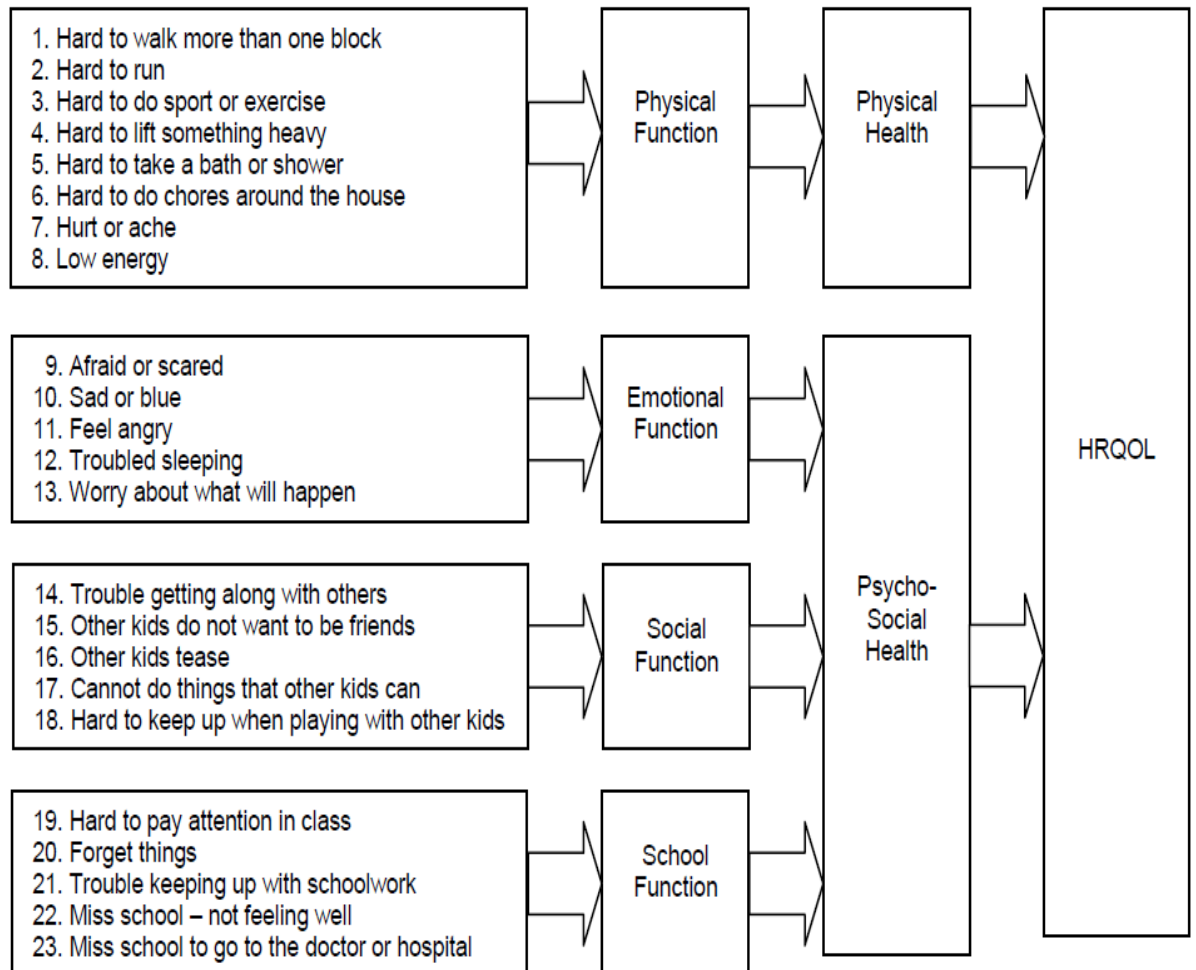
1. Hard to walk more than one block
2. Hard to run
3. Hard to do sport or exercise
4. Hard to lift something heavy
5. Hard to take a bath or shower
6. Hard to do chores around the house
7. Hurt or ache
8. Low energy

Physical Function

Physical Health

9. Afraid or scared
10. Sad or blue
11. Feel angry
12. Troubled sleeping
13. Worry about what will happen

Emotional Function

14. Trouble getting along with others
15. Other kids do not want to be friends
16. Other kids tease
17. Cannot do things that other kids can
18. Hard to keep up when playing with other kids

Social Function

19. Hard to pay attention in class
20. Forget things
21. Trouble keeping up with schoolwork
22. Miss school – not feeling well
23. Miss school to go to the doctor or hospital

School Function

Psycho-Social Health

HRQOL